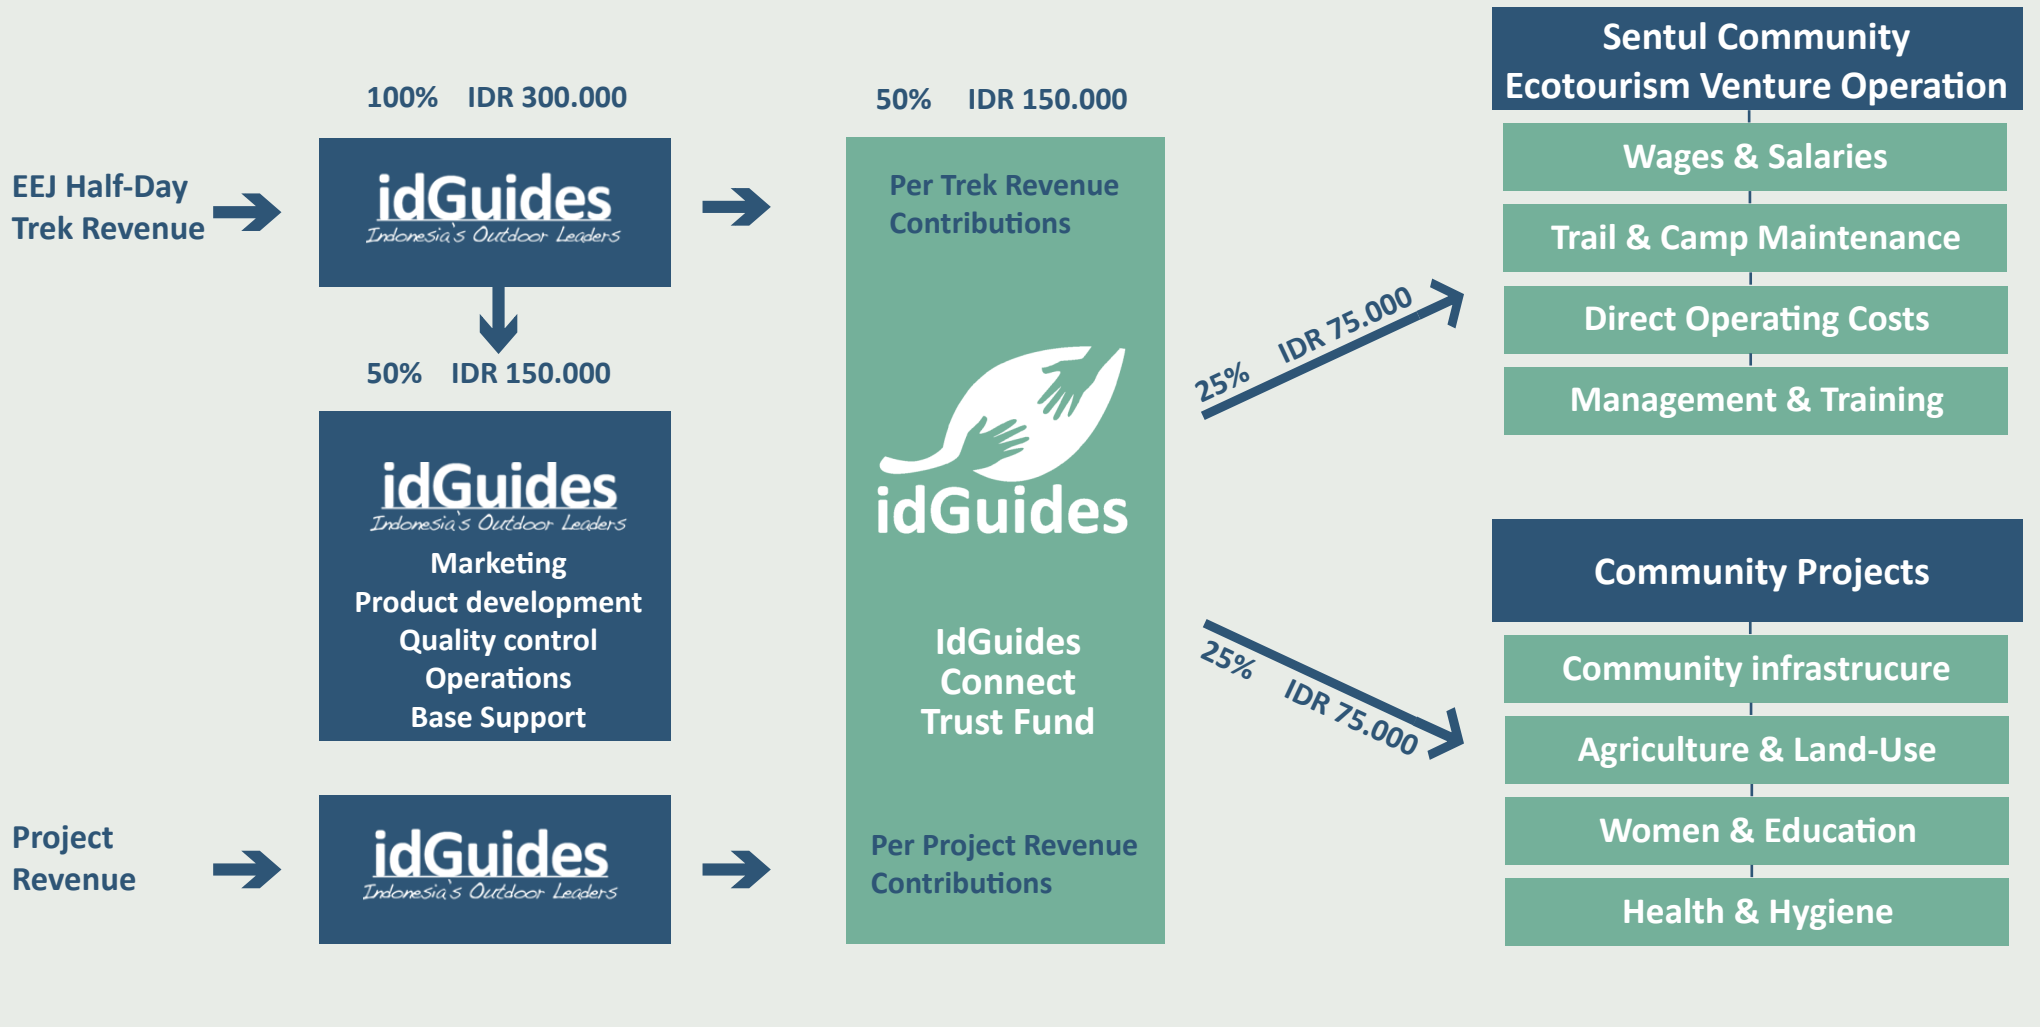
100% IDR 300.000

EEJ Half-Day Trek Revenue

idGuides
Indonesia's Outdoor Leaders

50% IDR 150.000

idGuides
Indonesia's Outdoor Leaders
Marketing
Product development
Quality control
Operations
Base Support

Project Revenue

idGuides
Indonesia's Outdoor Leaders

50% IDR 150.000

Per Trek Revenue Contributions

idGuides

IdGuides Connect Trust Fund

Per Project Revenue Contributions

25% IDR 75.000

25% IDR 75.000

Sentul Community Ecotourism Venture Operation

Wages & Salaries

Trail & Camp Maintenance

Direct Operating Costs

Management & Training

Community Projects

Community infrastrucure

Agriculture & Land-Use

Women & Education

Health & Hygiene